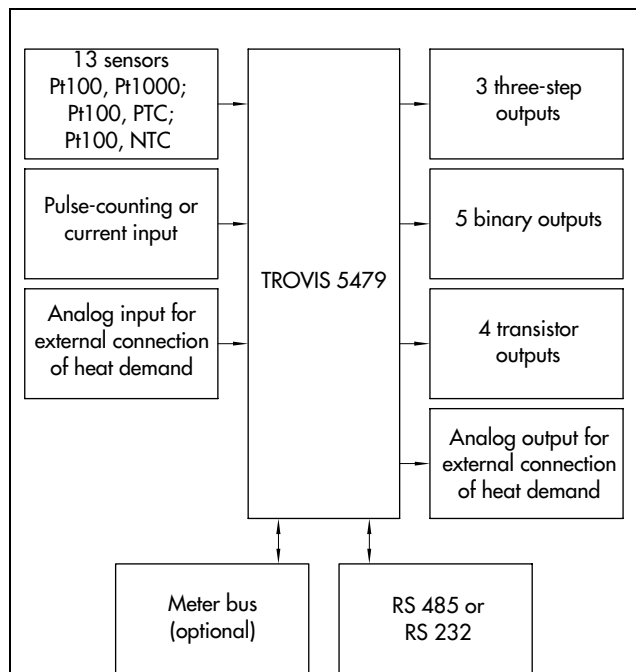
13 sensors
Pt100, Pt1000;
Pt100, PTC;
Pt100, NTC

Pulse-counting or current input

Analog input for external connection of heat demand

TROVIS 5479

3 three-step outputs

5 binary outputs

4 transistor outputs

Analog output for external connection of heat demand

Meter bus (optional)

RS 485 or RS 232